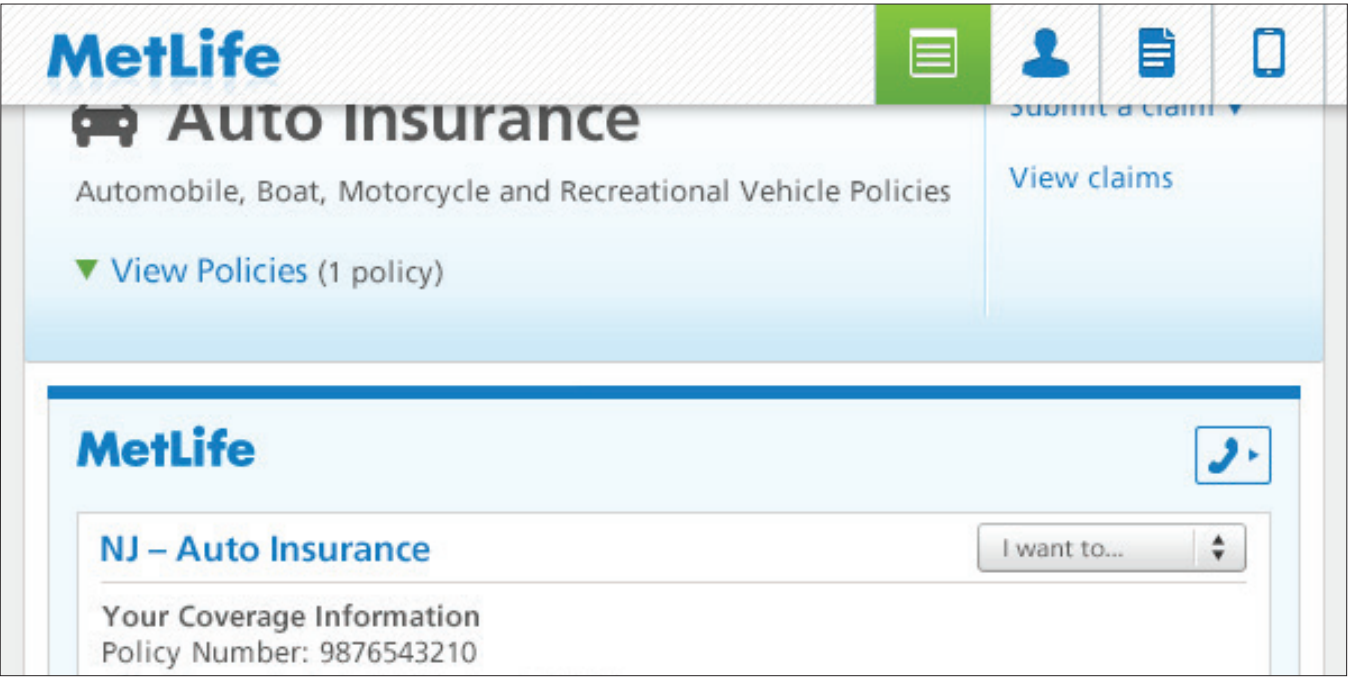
MetLife

Auto Insurance

Automobile, Boat, Motorcycle and Recreational Vehicle Policies

▼ View Policies (1 policy)

Submit a claim ▾

View claims

MetLife

NJ – Auto Insurance

I want to...

Your Coverage Information
Policy Number: 9876543210